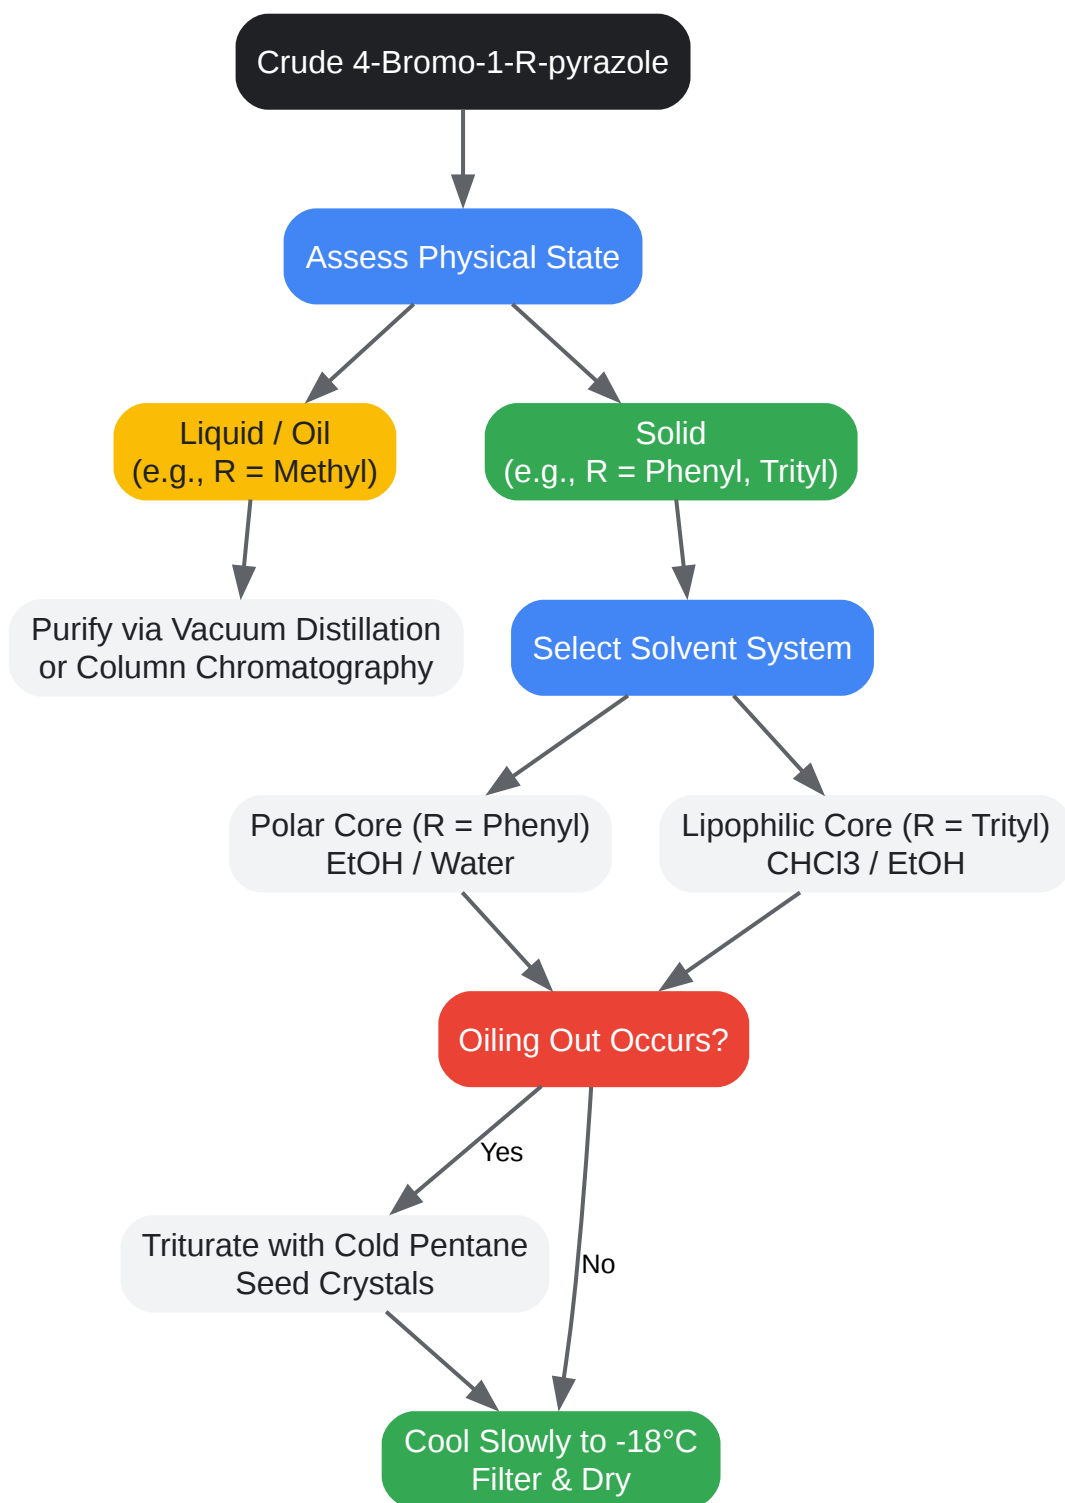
Crude 4-Bromo-1-R-pyrazole

Assess Physical State

Liquid / Oil
(e.g., R = Methyl)

Solid
(e.g., R = Phenyl, Trityl)

Purify via Vacuum Distillation
or Column Chromatography

Select Solvent System

Polar Core (R = Phenyl)
EtOH / Water

Lipophilic Core (R = Trityl)
CHCl3 / EtOH

Oiling Out Occurs?

Yes

No

Triturate with Cold Pentane
Seed Crystals

Cool Slowly to -18°C
Filter & Dry